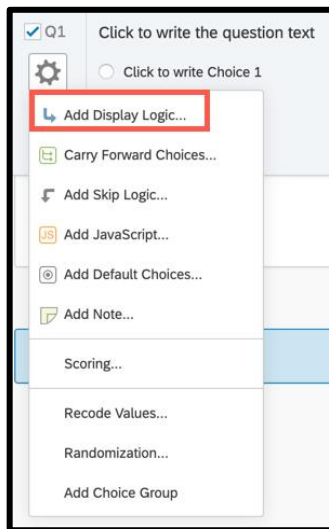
Q1

Click to write the question text

Click to write Choice 1

Add Display Logic...

Carry Forward Choices...

Add Skip Logic...

JS Add JavaScript...

Add Default Choices...

Add Note...

Scoring...

Recode Values...

Randomization...

Add Choice Group